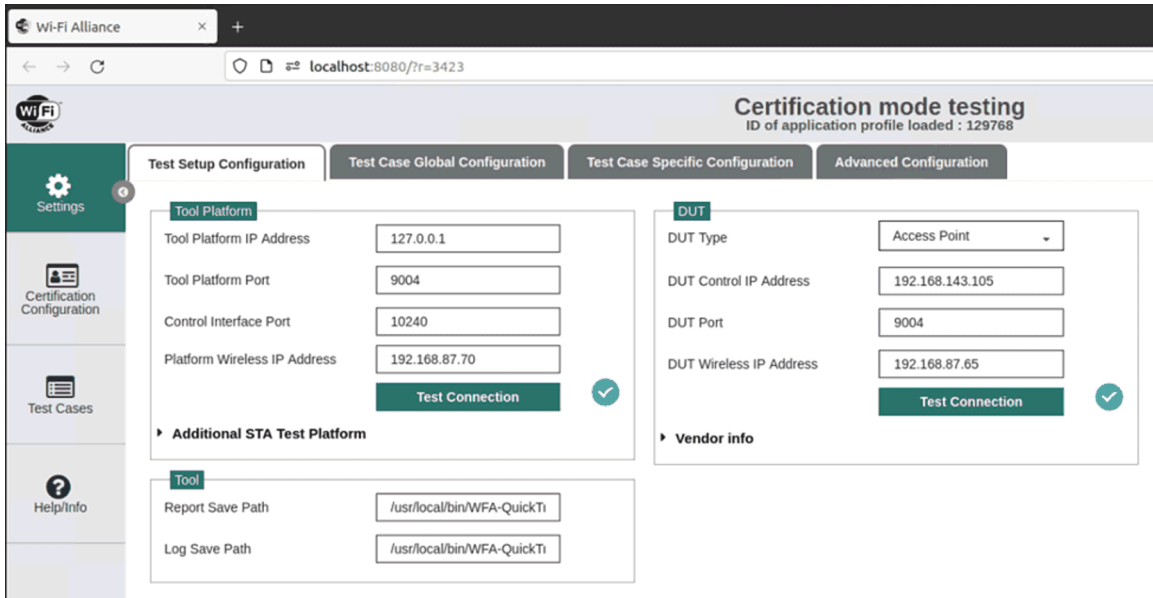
Wi-Fi Alliance ×
+
localhost:8080/?r=3423

Wi Fi ALLIANCE

Certification mode testing
ID of application profile loaded : 129768

Settings

Certification Configuration

Test Cases

Help/Info

Test Setup Configuration | Test Case Global Configuration | Test Case Specific Configuration | Advanced Configuration

Tool Platform

Tool Platform IP Address 127.0.0.1

Tool Platform Port 9004

Control Interface Port 10240

Platform Wireless IP Address 192.168.87.70

Test Connection

Additional STA Test Platform

Tool

Report Save Path /usr/local/bin/WFA-QuickT

Log Save Path /usr/local/bin/WFA-QuickT

DUT

DUT Type Access Point

DUT Control IP Address 192.168.143.105

DUT Port 9004

DUT Wireless IP Address 192.168.87.65

Test Connection

Vendor info